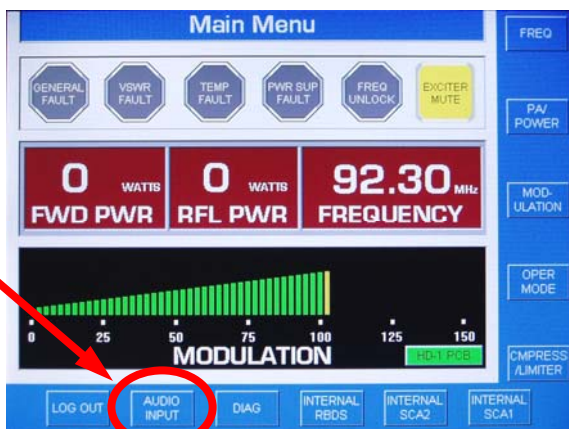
Main Menu

GENERAL FAULT
VSWR FAULT
TEMP FAULT
PWR SUP FAULT
FREQ UNLOCK
EXCITER MUTE

0 WATTS
FWD PWR
0 WATTS
RFL PWR
92.30 MHz
FREQUENCY

0
25
50
75
100
125
150
MODULATION
HD-1 PCB

FREQ
PA/ POWER
MOD-ULATION
OPER MODE
CMPRESS /LIMITER

LOG OUT
AUDIO INPUT
DIAG
INTERNAL RBDS
INTERNAL SCA2
INTERNAL SCA1